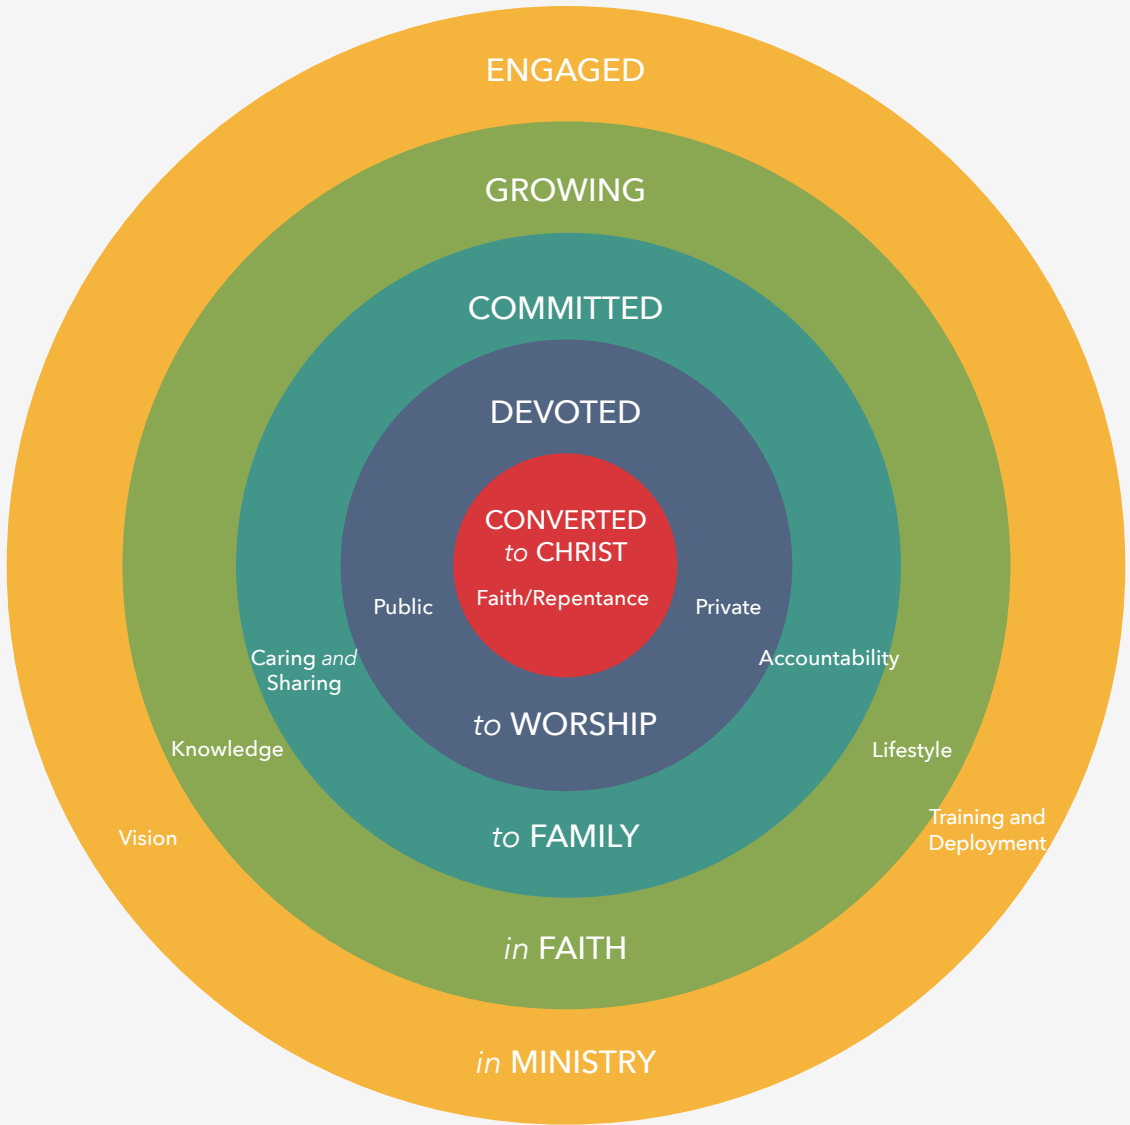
ENGAGED

GROWING

COMMITTED

DEVOTED

CONVERTED
to CHRIST

Public

Faith/Repentance

Private

Caring and Sharing

Accountability

to WORSHIP

Knowledge

Lifestyle

Vision

Training and Deployment

to FAMILY

in FAITH

in MINISTRY